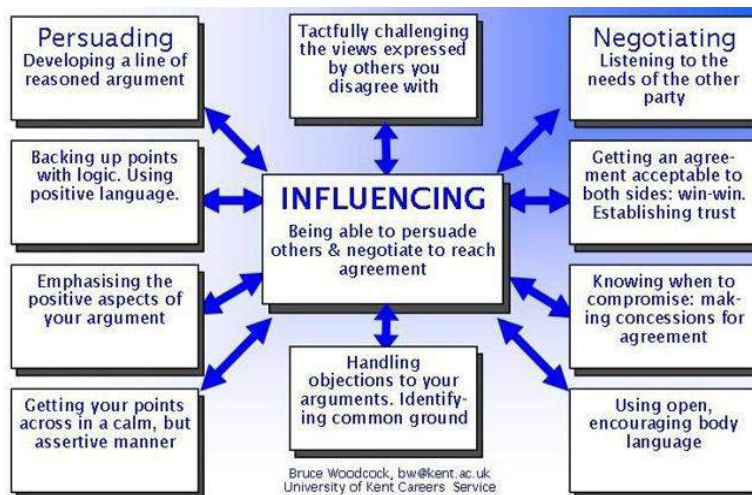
Persuading
Developing a line of reasoned argument

Tactfully challenging the views expressed by others you disagree with

Negotiating
Listening to the needs of the other party

Backing up points with logic. Using positive language.

INFLUENCING
Being able to persuade others & negotiate to reach agreement

Getting an agreement acceptable to both sides: win-win. Establishing trust

Emphasising the positive aspects of your argument

Knowing when to compromise: making concessions for agreement

Handling objections to your arguments. Identifying common ground

Getting your points across in a calm, but assertive manner

Using open, encouraging body language

Bruce Woodcock, bw@kent.ac.uk
University of Kent Careers Service